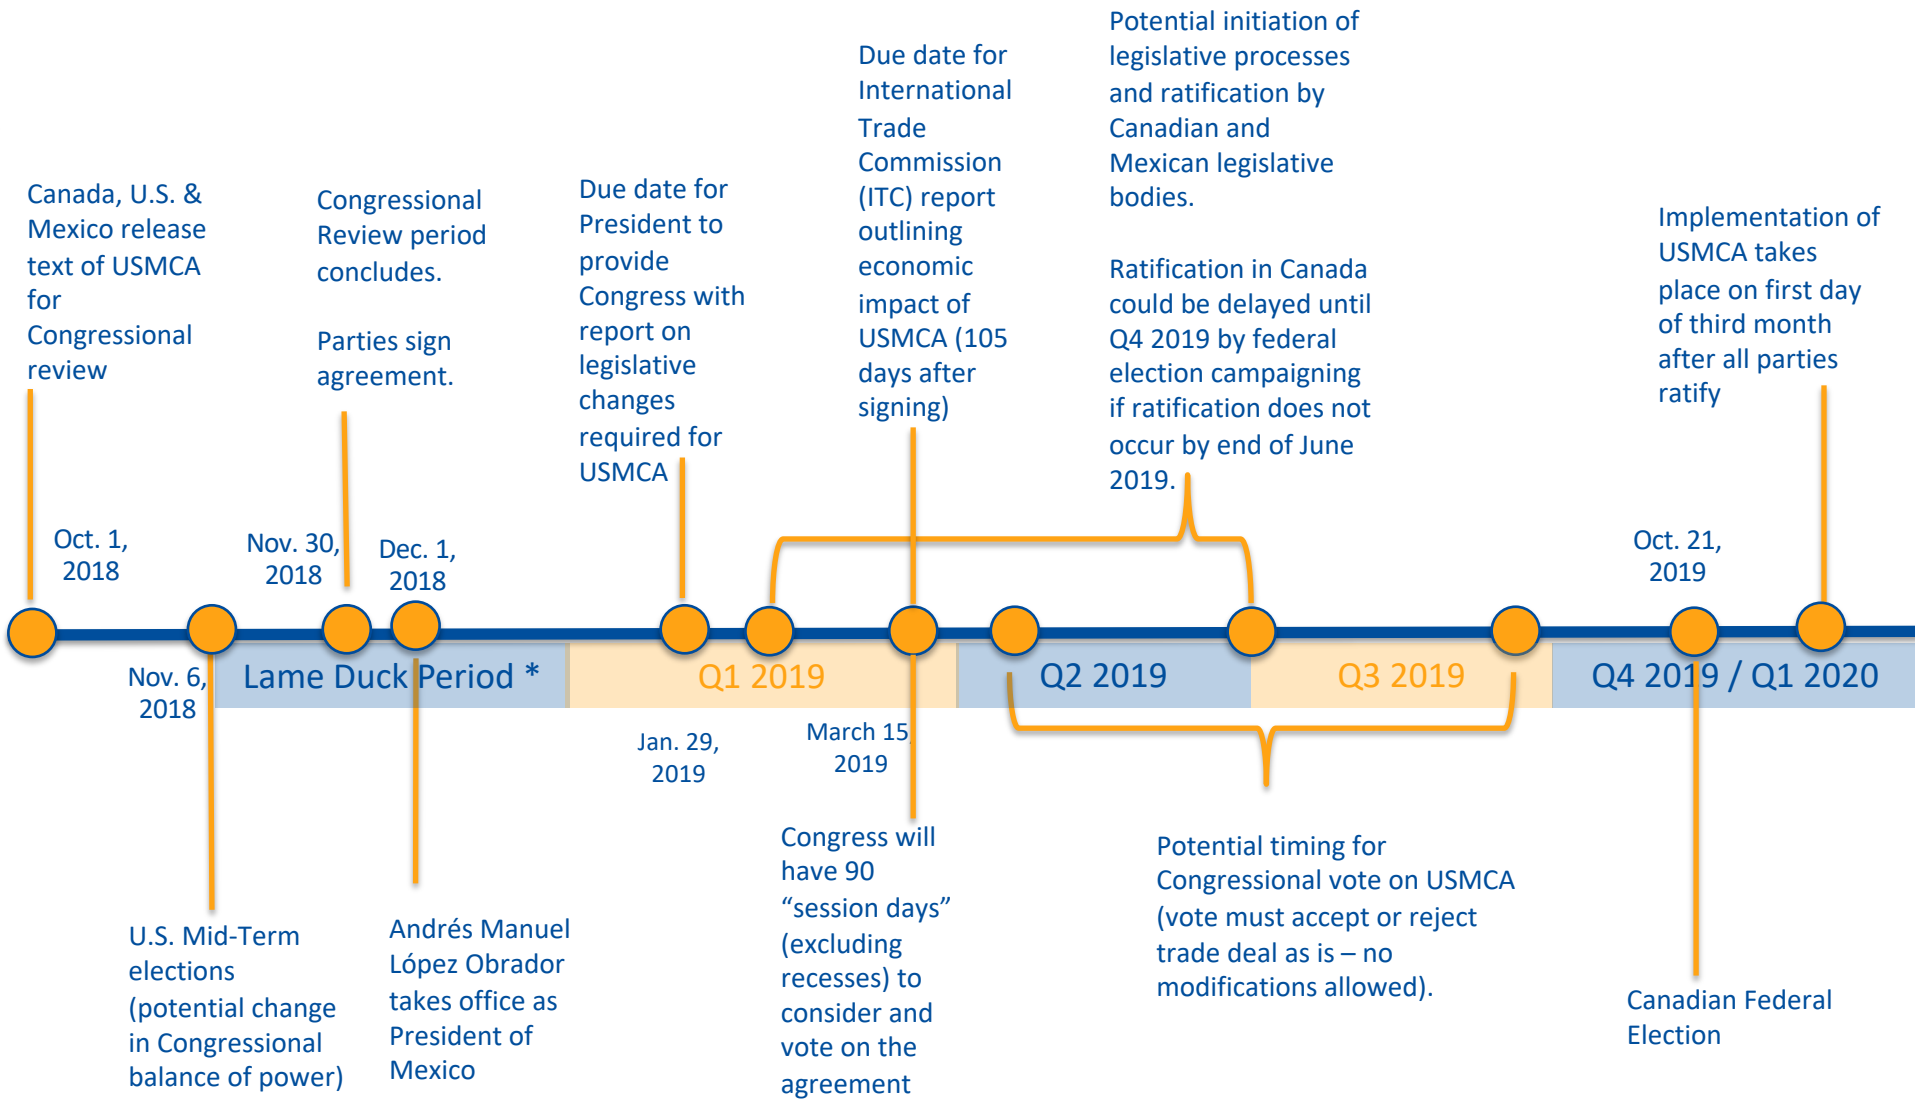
Canada, U.S. & Mexico release text of USMCA for Congressional review

Oct. 1, 2018

Congressional Review period concludes.

Parties sign agreement.

Nov. 30, 2018

Dec. 1, 2018

Due date for President to provide Congress with report on legislative changes required for USMCA

Due date for International Trade Commission (ITC) report outlining economic impact of USMCA (105 days after signing)

Potential initiation of legislative processes and ratification by Canadian and Mexican legislative bodies.

Ratification in Canada could be delayed until Q4 2019 by federal election campaigning if ratification does not occur by end of June 2019.

Implementation of USMCA takes place on first day of third month after all parties ratify

Oct. 21, 2019

Nov. 6, 2018

Lame Duck Period *

Q1 2019

Q2 2019

Q3 2019

Q4 2019 / Q1 2020

Jan. 29, 2019

March 15, 2019

U.S. Mid-Term elections (potential change in Congressional balance of power)

Andrés Manuel López Obrador takes office as President of Mexico

Congress will have 90 “session days” (excluding recesses) to consider and vote on the agreement

Potential timing for Congressional vote on USMCA (vote must accept or reject trade deal as is – no modifications allowed).

Canadian Federal Election